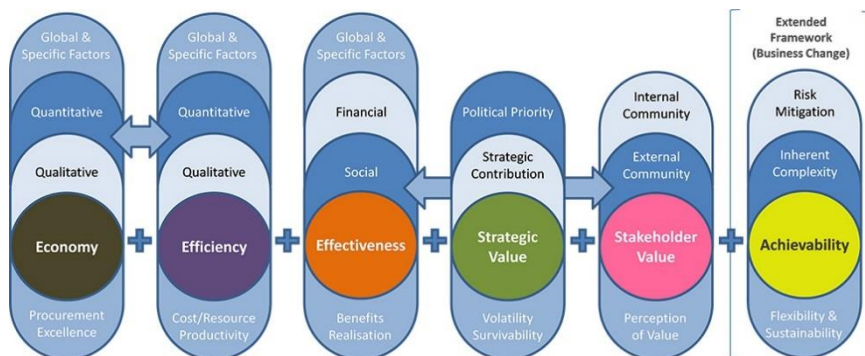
Global & Specific Factors

Quantitative

Qualitative

Economy

Procurement Excellence

Global & Specific Factors

Quantitative

Qualitative

Efficiency

Cost/Resource Productivity

Global & Specific Factors

Financial

Social

Effectiveness

Benefits Realisation

Political Priority

Strategic Contribution

Strategic Value

Volatility Survivability

Internal Community

External Community

Stakeholder Value

Perception of Value

Extended Framework (Business Change)

Risk Mitigation

Inherent Complexity

Achievability

Flexibility & Sustainability